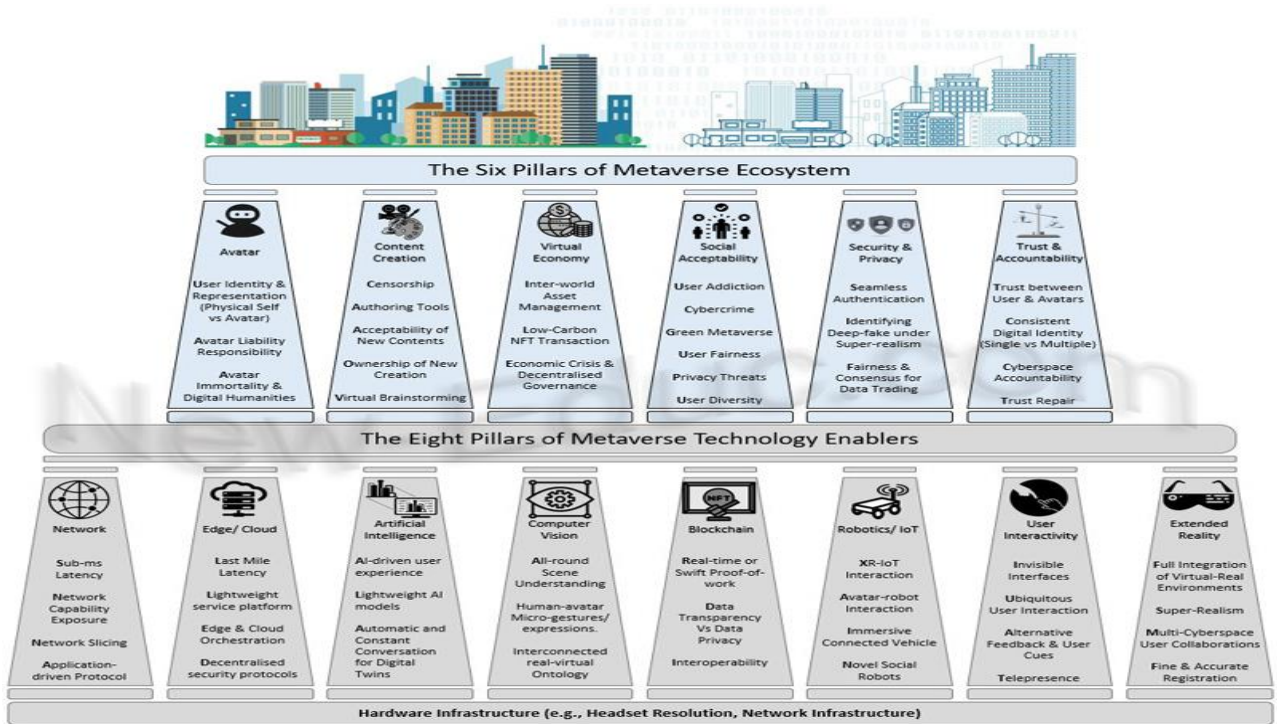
The Six Pillars of Metaverse Ecosystem

Avatar

User Identity & Representation (Physical Self vs Avatar)

Avatar Liability Responsibility

Avatar Immortality & Digital Humanities

Content Creation

Censorship

Authoring Tools

Acceptability of New Contents

Ownership of New Creation

Virtual Brainstorming

Virtual Economy

Inter-world Asset Management

Low-Carbon NFT Transaction

Economic Crisis & Decentralised Governance

Social Acceptability

User Addiction

Cybercrime

Green Metaverse

User Fairness

Privacy Threats

User Diversity

Security & Privacy

Seamless Authentication

Identifying Deep-fake under Super-realism

Fairness & Consensus for Data Trading

Trust & Accountability

Trust between User & Avatars

Consistent Digital Identity (Single vs Multiple)

Cyberspace Accountability

Trust Repair

The Eight Pillars of Metaverse Technology Enablers

Network

Sub-ms Latency

Network Capability Exposure

Network Slicing

Application-driven Protocol

Edge/ Cloud

Last Mile Latency

Lightweight service platform

Edge & Cloud Orchestration

Decentralised security protocols

Artificial Intelligence

AI-driven user experience

Lightweight AI models

Automatic and Constant Conversation for Digital Twins

Computer Vision

All-round Scene Understanding

Human-avatar Micro-gestures/ expressions.

Interconnected real-virtual Ontology

NFT

Blockchain

Real-time or Swift Proof-of-work

Data Transparency Vs Data Privacy

Interoperability

Robotics/ IoT

XR-IoT Interaction

Avatar-robot Interaction

Immersive Connected Vehicle

Novel Social Robots

User Interactivity

Invisible Interfaces

Ubiquitous User Interaction

Alternative Feedback & User Cues

Telepresence

Extended Reality

Full Integration of Virtual-Real Environments

Super-Realism

Multi-Cyberspace User Collaborations

Fine & Accurate Registration

Hardware Infrastructure (e.g., Headset Resolution, Network Infrastructure)